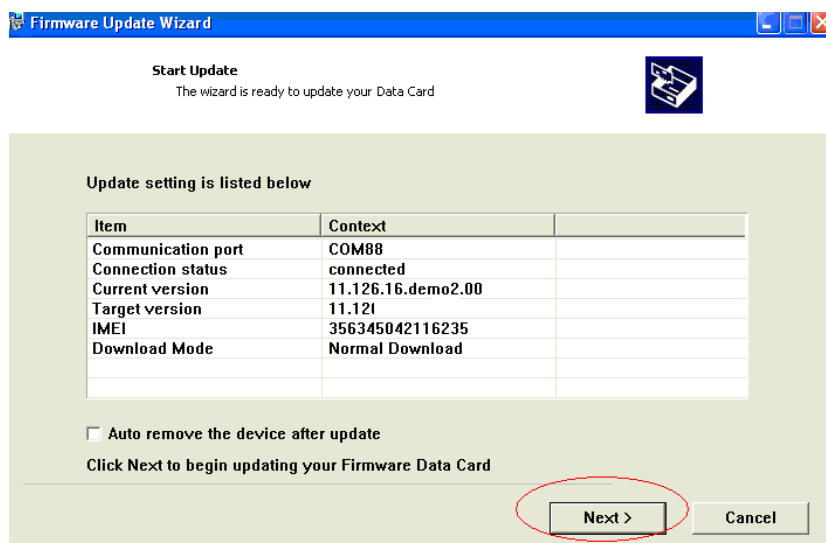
Firmware Update Wizard

Start Update
The wizard is ready to update your Data Card

Update setting is listed below

| Item | Context | |
|---|---|---|
| Communication port | COM88 | |
| Connection status | connected | |
| Current version | 11.126.16.demo2.00 | |
| Target version | 11.12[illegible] | |
| IMEI | 356345042116235 | |
| Download Mode | Normal Download | |
| | | |
| | | |

Auto remove the device after update

Click Next to begin updating your Firmware Data Card

Next >
Cancel